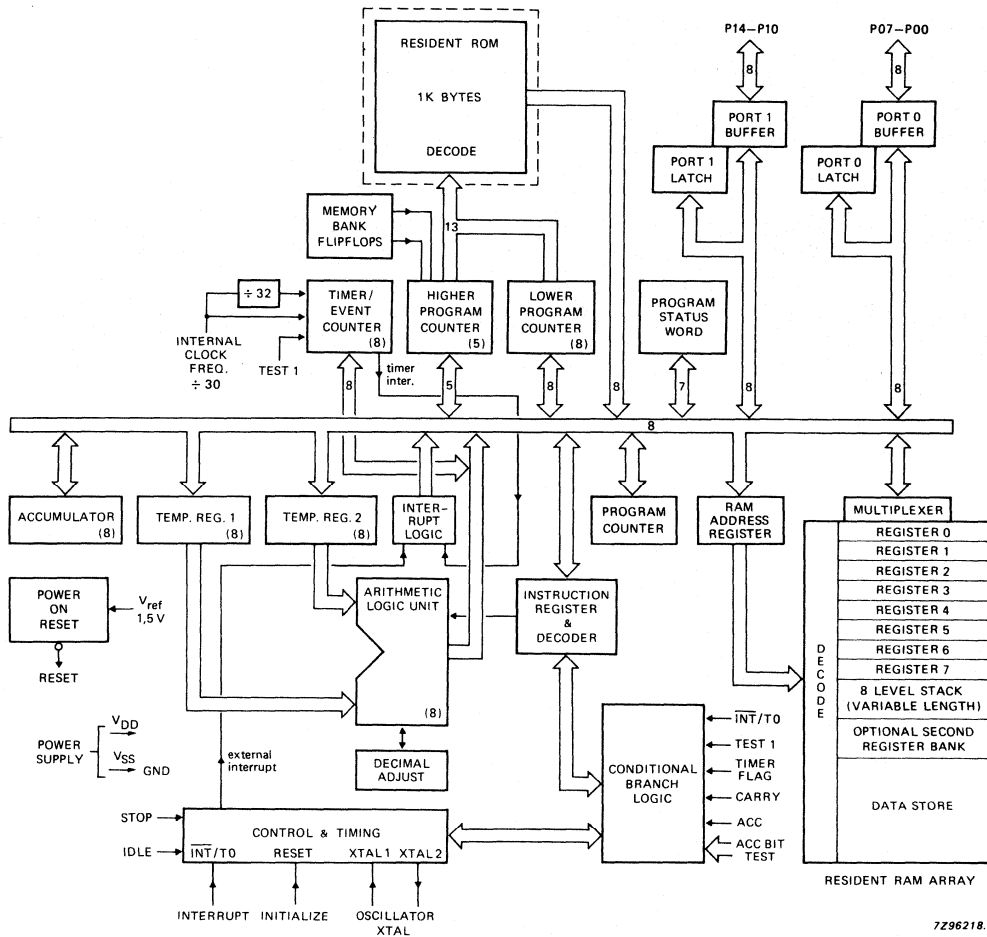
RESIDENT ROM

1K BYTES

DECODE

P14–P10

8

PORT 1 BUFFER

PORT 1 LATCH

P07–P00

8

PORT 0 BUFFER

PORT 0 LATCH

MEMORY BANK FLIPFLOPS

13

$\div$ 32

TIMER/ EVENT COUNTER (8)

HIGHER PROGRAM COUNTER (5)

LOWER PROGRAM COUNTER (8)

PROGRAM STATUS WORD

INTERNAL CLOCK FREQ. $\div$ 30

TEST 1

timer inter.

8

5

8

8

7

8

8

8

ACCUMULATOR (8)

TEMP. REG. 1 (8)

TEMP. REG. 2 (8)

INTER-RUPT LOGIC

PROGRAM COUNTER

RAM ADDRESS REGISTER

MULTIPLEXER

REGISTER 0

REGISTER 1

REGISTER 2

REGISTER 3

REGISTER 4

REGISTER 5

REGISTER 6

REGISTER 7

8 LEVEL STACK (VARIABLE LENGTH)

OPTIONAL SECOND REGISTER BANK

DATA STORE

DECODE

POWER ON RESET

$V_{ref}$ 1,5 V

RESET

ARITHMETIC LOGIC UNIT

(8)

INSTRUCTION REGISTER & DECODER

POWER SUPPLY

$V_{DD}$

$V_{SS}$

GND

external interrupt

DECIMAL ADJUST

CONDITIONAL BRANCH LOGIC

$\overline{INT}$/T0

TEST 1

TIMER FLAG

CARRY

ACC

ACC BIT TEST

STOP

IDLE

CONTROL & TIMING

$\overline{INT}$/T0 RESET XTAL1 XTAL2

INTERRUPT INITIALIZE OSCILLATOR XTAL

RESIDENT RAM ARRAY

7Z96218.